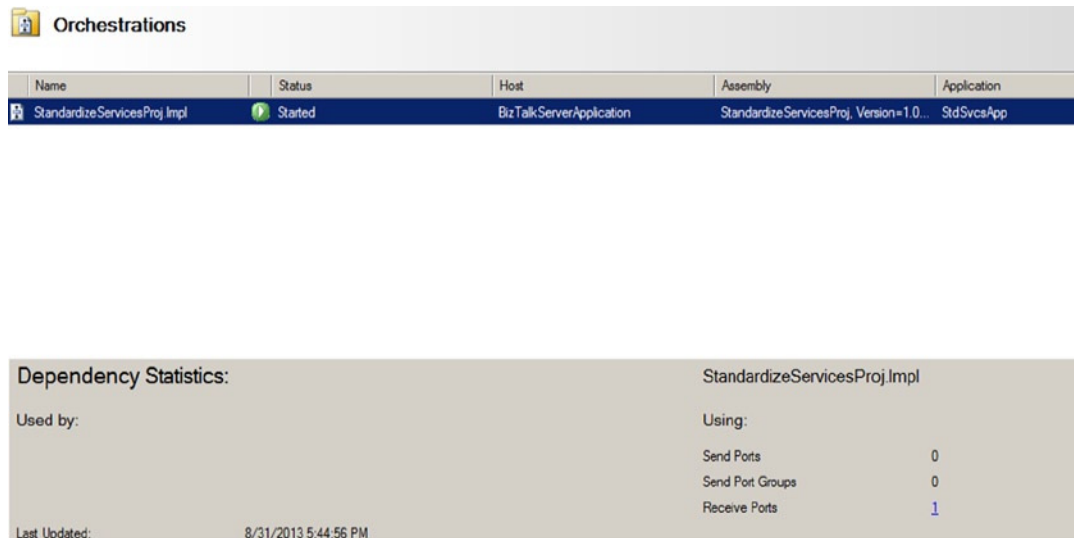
Orchestrations

| Name | Status | Host | Assembly | Application |
|---|---|---|---|---|
| StandardizeServicesProj.Impl | Started | BizTalkServerApplication | StandardizeServicesProj, Version=1.0... | StdSvcsApp |

Dependency Statistics:

StandardizeServicesProj.Impl

Used by:

Using:

| | |
|---|---|
| Send Ports | 0 |
| Send Port Groups | 0 |
| Receive Ports | 1 |

Last Updated: 8/31/2013 5:44:56 PM